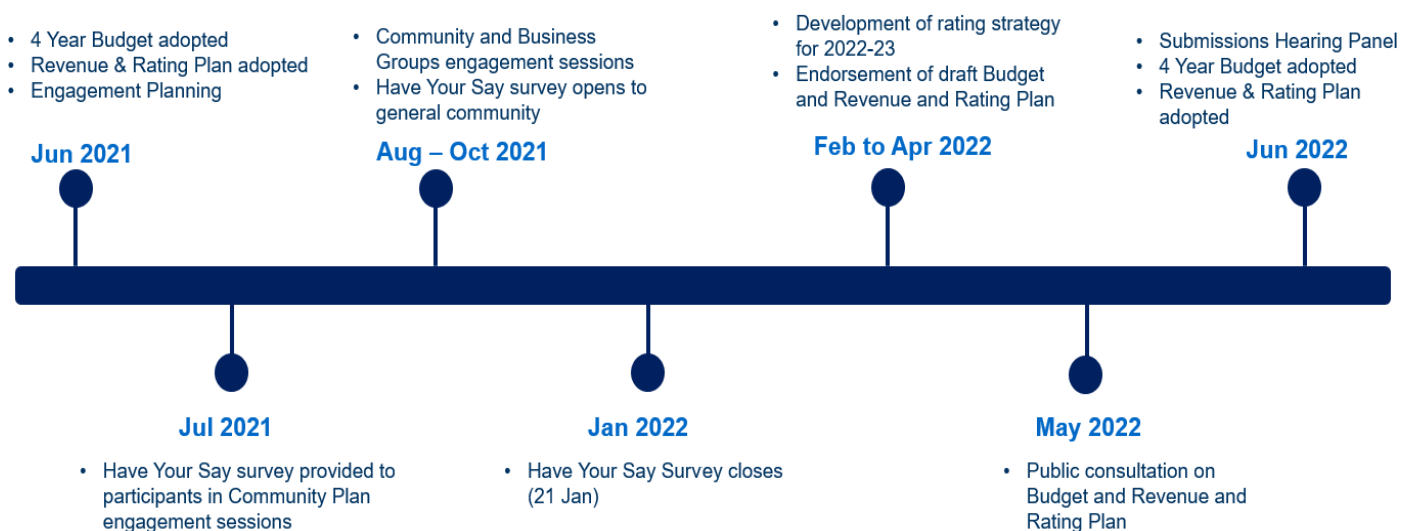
- 4 Year Budget adopted
- Revenue & Rating Plan adopted
- Engagement Planning

Jun 2021

- Community and Business Groups engagement sessions
- Have Your Say survey opens to general community

Aug – Oct 2021

- Development of rating strategy for 2022-23
- Endorsement of draft Budget and Revenue and Rating Plan

Feb to Apr 2022

- Submissions Hearing Panel
- 4 Year Budget adopted
- Revenue & Rating Plan adopted

Jun 2022

Jul 2021

- Have Your Say survey provided to participants in Community Plan engagement sessions

Jan 2022

- Have Your Say Survey closes (21 Jan)

May 2022

- Public consultation on Budget and Revenue and Rating Plan